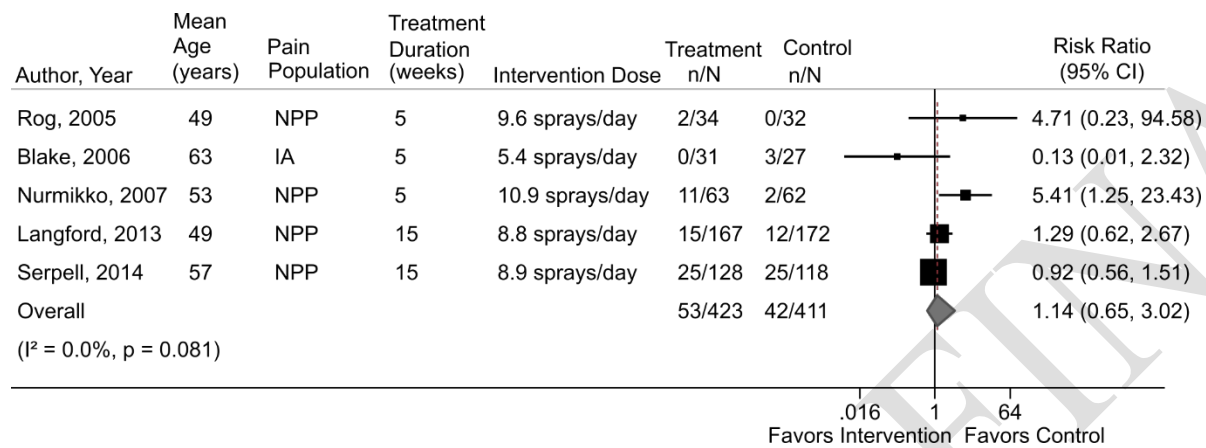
| Author, Year | Mean Age (years) | Pain Population | Treatment Duration (weeks) | Intervention Dose | Treatment n/N | Control n/N | Risk Ratio (95% CI) |
|---|---|---|---|---|---|---|---|
| Rog, 2005 | 49 | NPP | 5 | 9.6 sprays/day | 2/34 | 0/32 | 4.71 (0.23, 94.58) |
| Blake, 2006 | 63 | IA | 5 | 5.4 sprays/day | 0/31 | 3/27 | 0.13 (0.01, 2.32) |
| Nurmikko, 2007 | 53 | NPP | 5 | 10.9 sprays/day | 11/63 | 2/62 | 5.41 (1.25, 23.43) |
| Langford, 2013 | 49 | NPP | 15 | 8.8 sprays/day | 15/167 | 12/172 | 1.29 (0.62, 2.67) |
| Serpell, 2014 | 57 | NPP | 15 | 8.9 sprays/day | 25/128 | 25/118 | 0.92 (0.56, 1.51) |
| Overall | | | | | 53/423 | 42/411 | 1.14 (0.65, 3.02) |

(I² = 0.0%, p = 0.081)

.016 1 64

Favors Intervention Favors Control